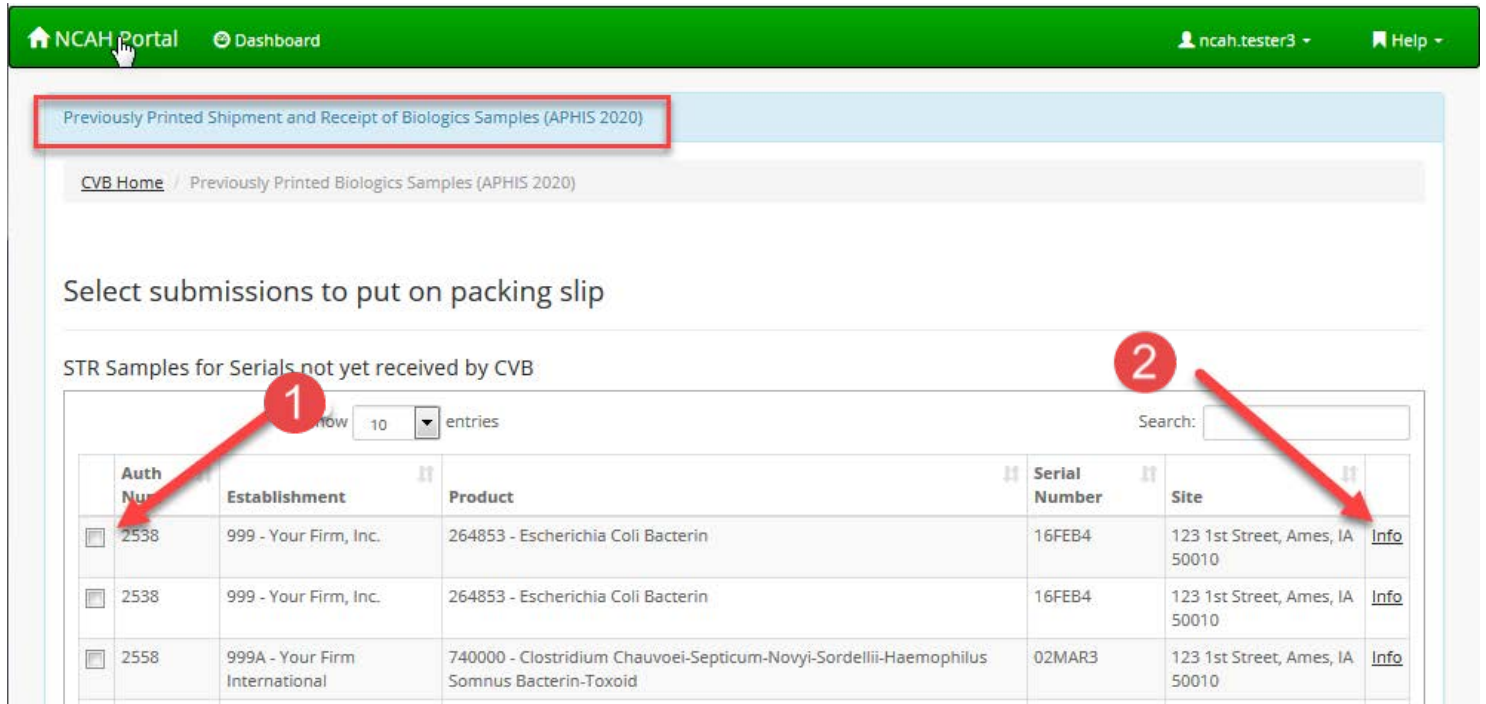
NCAH Portal Dashboard ncah.tester3 Help

Previously Printed Shipment and Receipt of Biologics Samples (APHIS 2020)

CVB Home / Previously Printed Biologics Samples (APHIS 2020)

Select submissions to put on packing slip

STR Samples for Serials not yet received by CVB

1 2

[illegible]how 10 entries Search:

| | Auth Nu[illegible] | Establishment | Product | Serial Number | Site | |
|---|---|---|---|---|---|---|
| | 2538 | 999 - Your Firm, Inc. | 264853 - Escherichia Coli Bacterin | 16FEB4 | 123 1st Street, Ames, IA 50010 | Info |
| | 2538 | 999 - Your Firm, Inc. | 264853 - Escherichia Coli Bacterin | 16FEB4 | 123 1st Street, Ames, IA 50010 | Info |
| | 2558 | 999A - Your Firm International | 740000 - Clostridium Chauvoei-Septicum-Novyi-Sordellii-Haemophilus Somnus Bacterin-Toxoid | 02MAR3 | 123 1st Street, Ames, IA 50010 | Info |